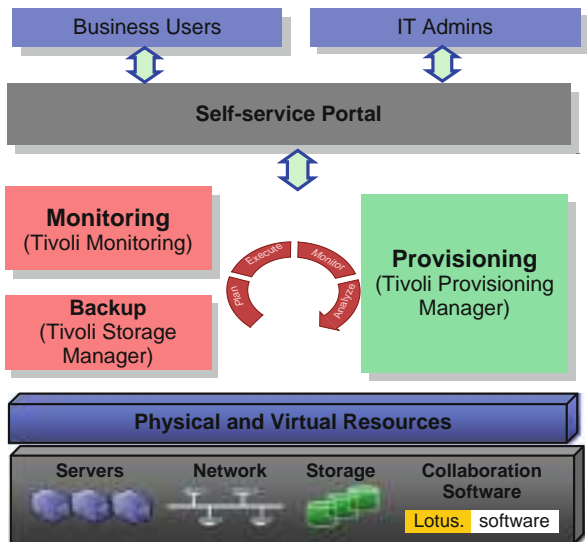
Business Users

IT Admins

Self-service Portal

Monitoring
(Tivoli Monitoring)

Backup
(Tivoli Storage Manager)

Execute

Monitor

Plan

Analyze

Provisioning
(Tivoli Provisioning Manager)

Physical and Virtual Resources

Servers

Network

Storage

Collaboration Software

Lotus. software